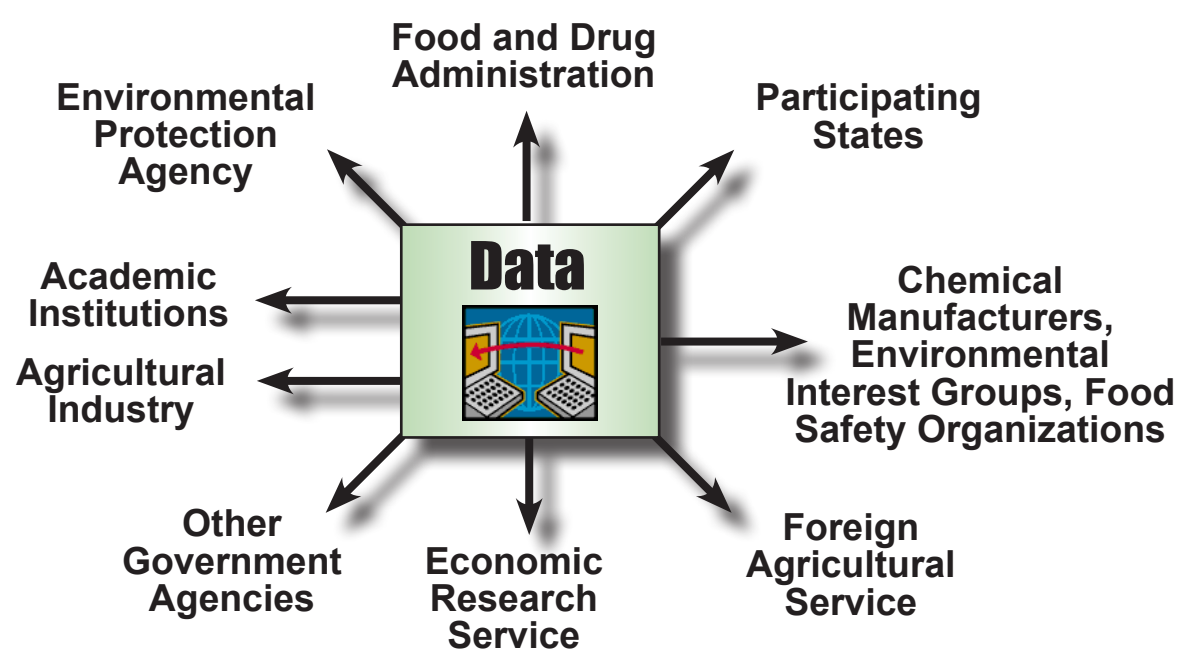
Food and Drug Administration

Environmental Protection Agency

Participating States

Data

Academic Institutions

Agricultural Industry

Chemical Manufacturers, Environmental Interest Groups, Food Safety Organizations

Other Government Agencies

Economic Research Service

Foreign Agricultural Service